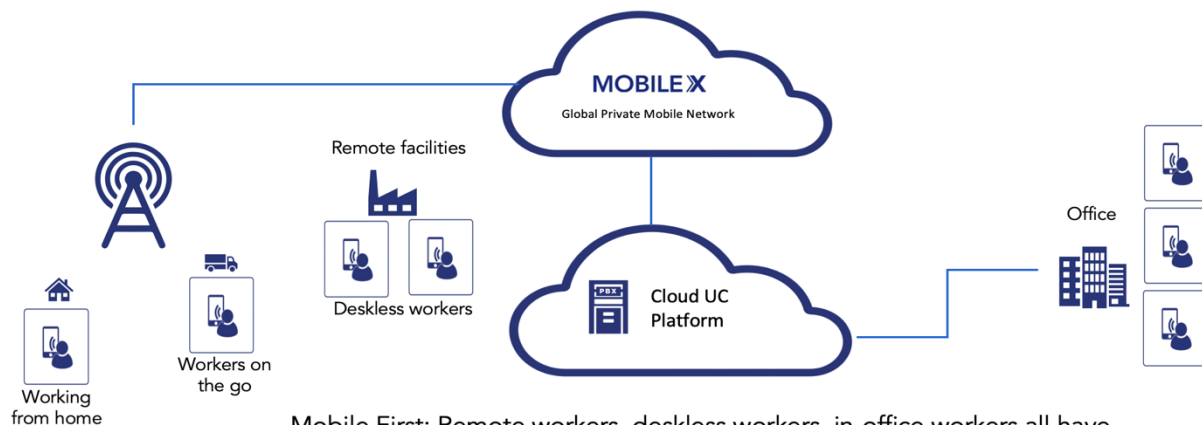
MOBILE X

Global Private Mobile Network

Remote facilities

Deskless workers

Office

PBX

Cloud UC Platform

Working from home

Workers on the go

Mobile First: Remote workers, deskless workers, in-office workers all have